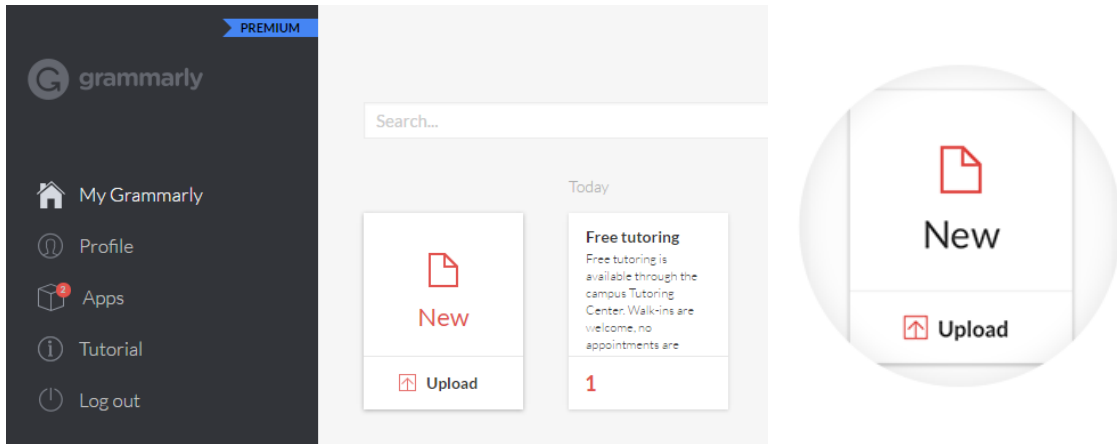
PREMIUM

grammarly

My Grammarly

Profile

2 Apps

Tutorial

Log out

Search...

Today

New

Upload

Free tutoring

Free tutoring is available through the campus Tutoring Center. Walk-ins are welcome, no appointments are

1

New

Upload